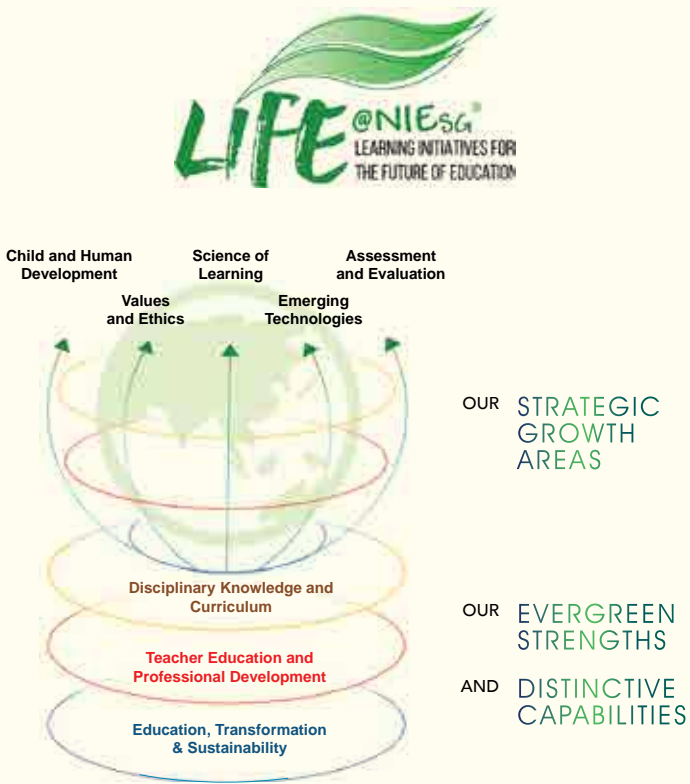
LIFE @NIEsg®
LEARNING INITIATIVES FOR THE FUTURE OF EDUCATION

Child and Human Development

Science of Learning

Assessment and Evaluation

Values and Ethics

Emerging Technologies

OUR STRATEGIC GROWTH AREAS

Disciplinary Knowledge and Curriculum

Teacher Education and Professional Development

Education, Transformation & Sustainability

OUR EVERGREEN STRENGTHS

AND DISTINCTIVE CAPABILITIES